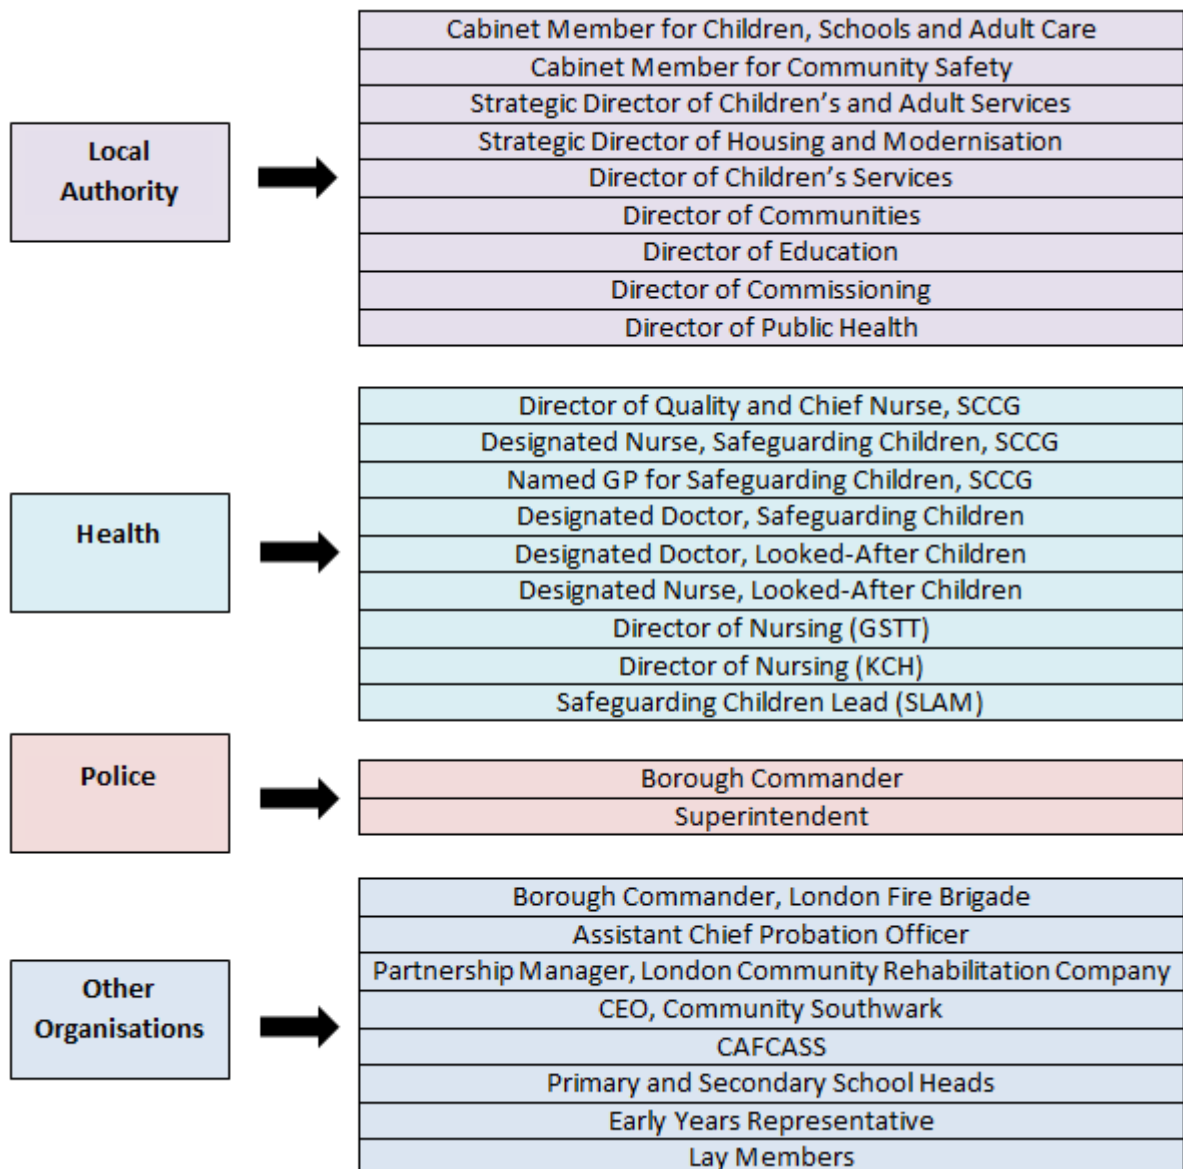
Local Authority

Cabinet Member for Children, Schools and Adult Care
Cabinet Member for Community Safety
Strategic Director of Children's and Adult Services
Strategic Director of Housing and Modernisation
Director of Children's Services
Director of Communities
Director of Education
Director of Commissioning
Director of Public Health

Health

Director of Quality and Chief Nurse, SCCG
Designated Nurse, Safeguarding Children, SCCG
Named GP for Safeguarding Children, SCCG
Designated Doctor, Safeguarding Children
Designated Doctor, Looked-After Children
Designated Nurse, Looked-After Children
Director of Nursing (GSTT)
Director of Nursing (KCH)
Safeguarding Children Lead (SLAM)

Police

Borough Commander
Superintendent

Other Organisations

Borough Commander, London Fire Brigade
Assistant Chief Probation Officer
Partnership Manager, London Community Rehabilitation Company
CEO, Community Southwark
CAFCASS
Primary and Secondary School Heads
Early Years Representative
Lay Members